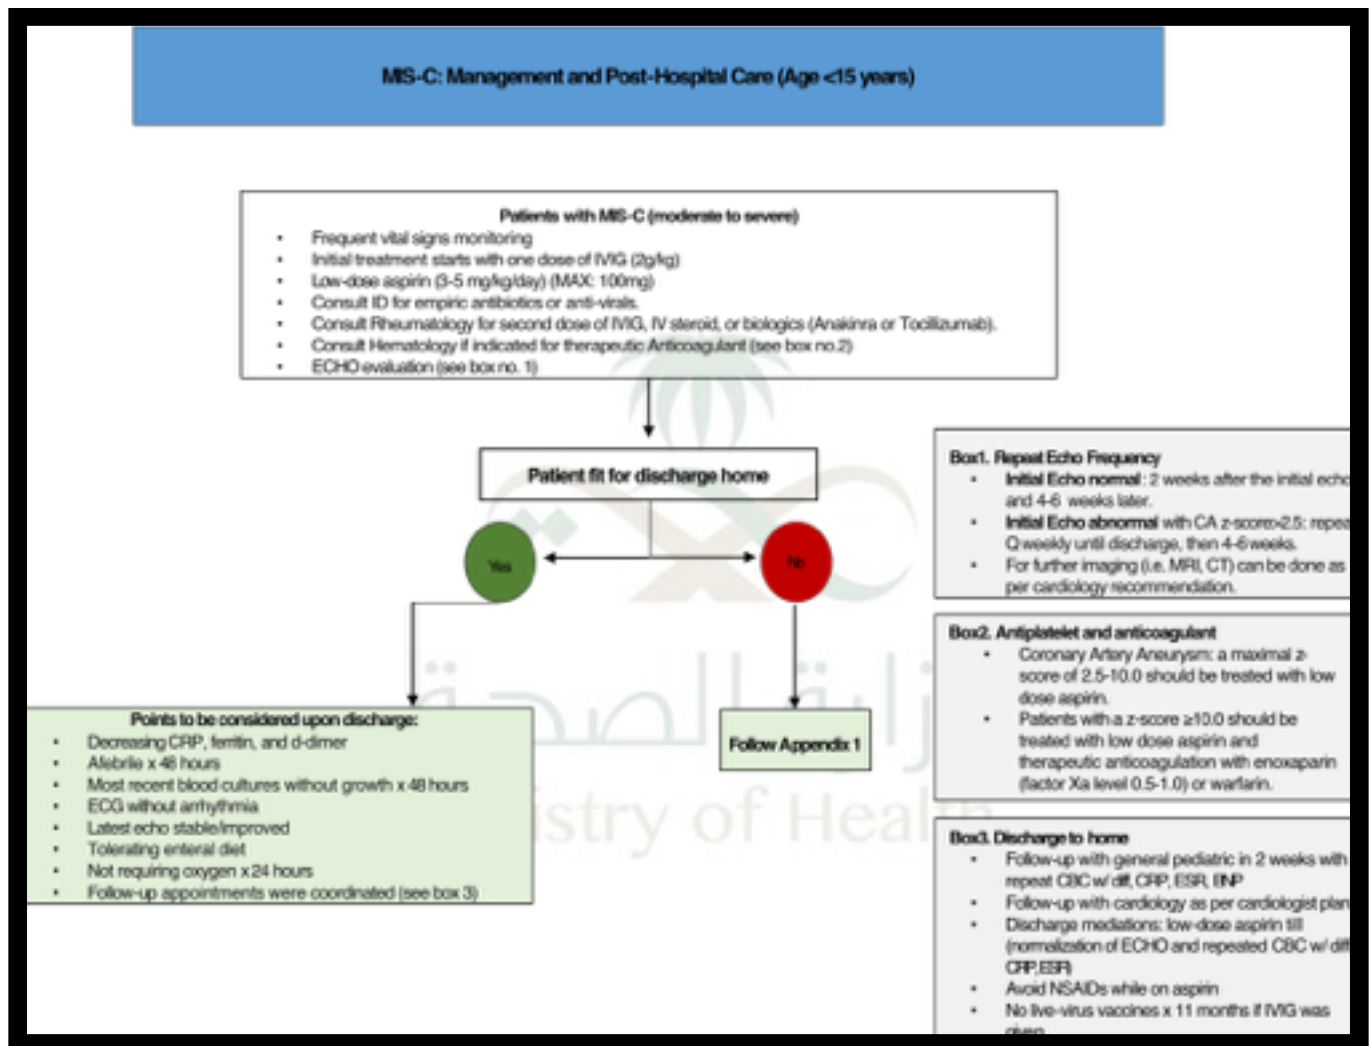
MIS-C: Management and Post-Hospital Care (Age <15 years)

Patients with MIS-C (moderate to severe)
- Frequent vital signs monitoring
- Initial treatment starts with one dose of IVIG (2g/kg)
- Low-dose aspirin (3-5 mg/kg/day) (MAX: 100mg)
- Consult ID for empiric antibiotics or anti-virals.
- Consult Rheumatology for second dose of IVIG, IV steroid, or biologics (Anakinra or Tocilizumab).
- Consult Hematology if indicated for therapeutic Anticoagulant (see box no.2)
- ECHO evaluation (see box no. 1)

Patient fit for discharge home

Yes

No

Points to be considered upon discharge:
- Decreasing CRP, ferritin, and d-dimer
- Afebrile x 48 hours
- Most recent blood cultures without growth x 48 hours
- ECG without arrhythmia
- Latest echo stable/improved
- Tolerating enteral diet
- Not requiring oxygen x 24 hours
- Follow-up appointments were coordinated (see box 3)

Follow Appendix 1

Box1. Repeat Echo Frequency
- Initial Echo normal: 2 weeks after the initial echo and 4-6 weeks later.
- Initial Echo abnormal with CA z-score>2.5: repea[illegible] Q weekly until discharge, then 4-6 weeks.
- For further imaging (i.e. MRI, CT) can be done as per cardiology recommendation.

Box2. Antiplatelet and anticoagulant
- Coronary Artery Aneurysm: a maximal z-score of 2.5-10.0 should be treated with low dose aspirin.
- Patients with a z-score ≥10.0 should be treated with low dose aspirin and therapeutic anticoagulation with enoxaparin (factor Xa level 0.5-1.0) or warfarin.

Box3. Discharge to home
- Follow-up with general pediatric in 2 weeks with repeat CBC w/ diff, CRP, ESR, BNP
- Follow-up with cardiology as per cardiologist plan
- Discharge mediations: low-dose aspirin till (normalization of ECHO and repeated CBC w/ dif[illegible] CRP,ESR)
- Avoid NSAIDs while on aspirin
- No live-virus vaccines x 11 months if IVIG was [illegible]

istry of Heal